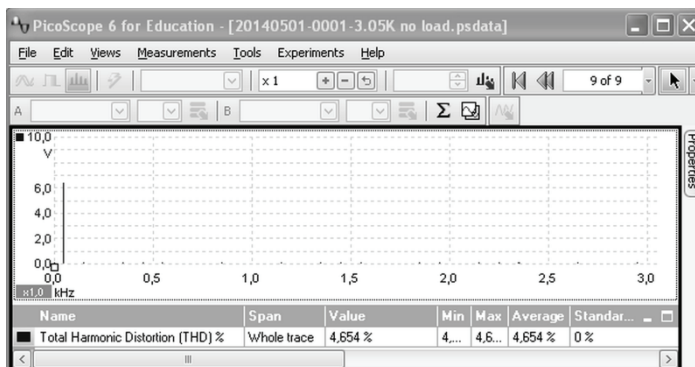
PicoScope 6 for Education - [20140501-0001-3.05K no load.psdata]

File Edit Views Measurements Tools Experiments Help

x 1

9 of 9

A B

Properties

10,0
V

6,0

4,0

2,0

0,0

0,0 0,5 1,0 1,5 2,0 2,5 3,0

x1,0 kHz

| Name | Span | Value | Min | Max | Average | Standar... |
|---|---|---|---|---|---|---|
| Total Harmonic Distortion (THD) % | Whole trace | 4,654 % | 4,... | 4,6... | 4,654 % | 0 % |